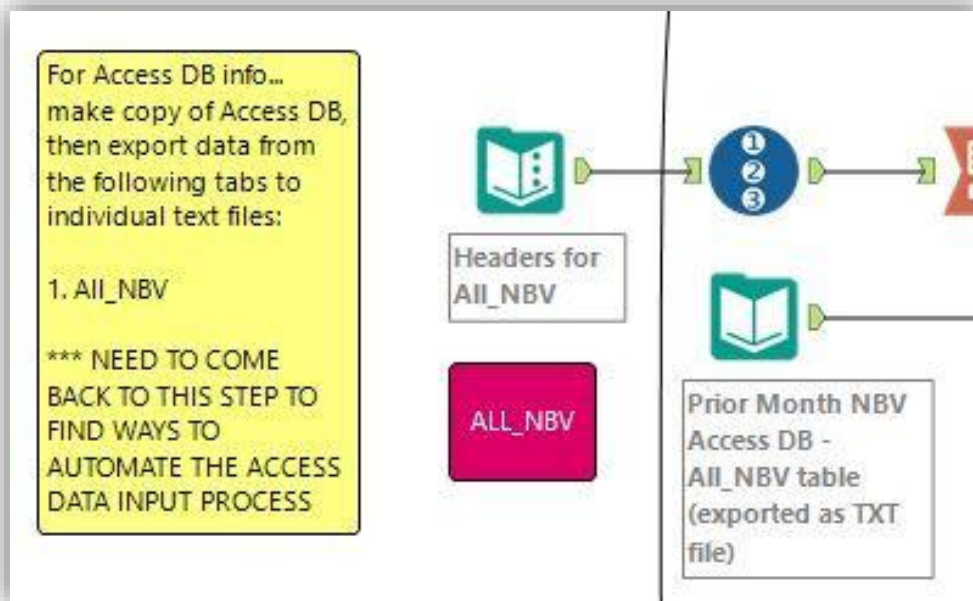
For Access DB info... make copy of Access DB, then export data from the following tabs to individual text files:

1. All_NBV

*** NEED TO COME BACK TO THIS STEP TO FIND WAYS TO AUTOMATE THE ACCESS DATA INPUT PROCESS

Headers for All_NBV

ALL_NBV

1
2
3

Prior Month NBV Access DB - All_NBV table (exported as TXT file)